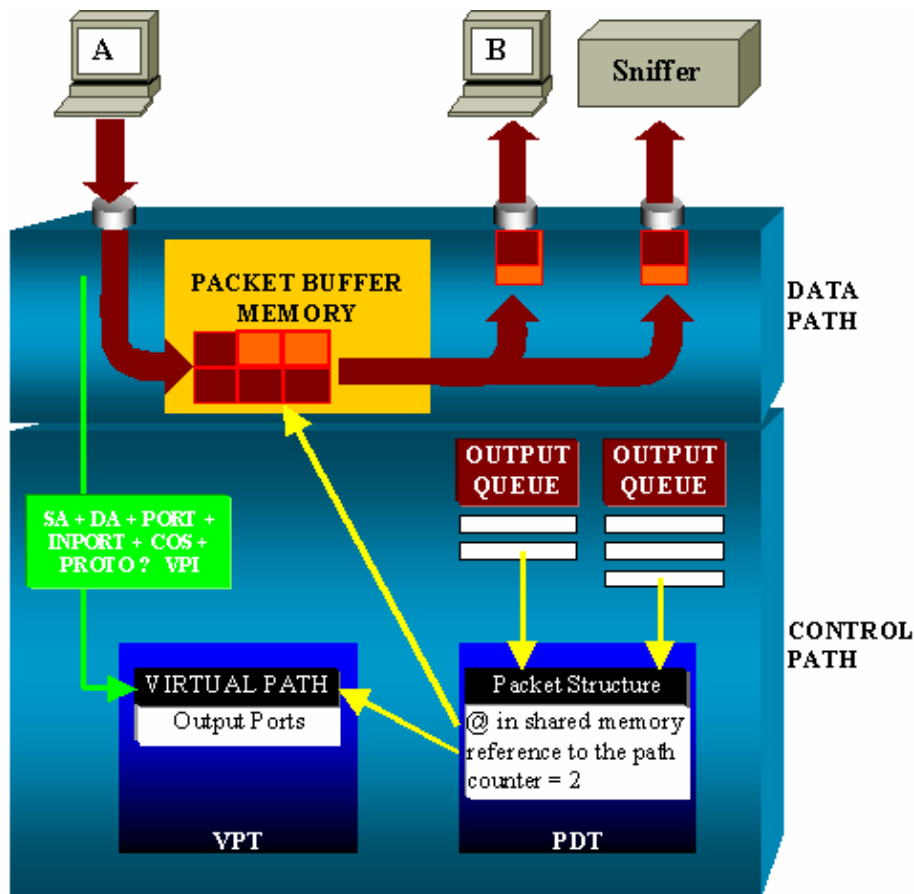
A

B

Sniffer

PACKET BUFFER MEMORY

DATA PATH

OUTPUT QUEUE

OUTPUT QUEUE

SA + DA + PORT + INPORT + COS + PROTO ? VPI

CONTROL PATH

VIRTUAL PATH

Output Ports

VPT

Packet Structure

@ in shared memory reference to the path counter = 2

PDT